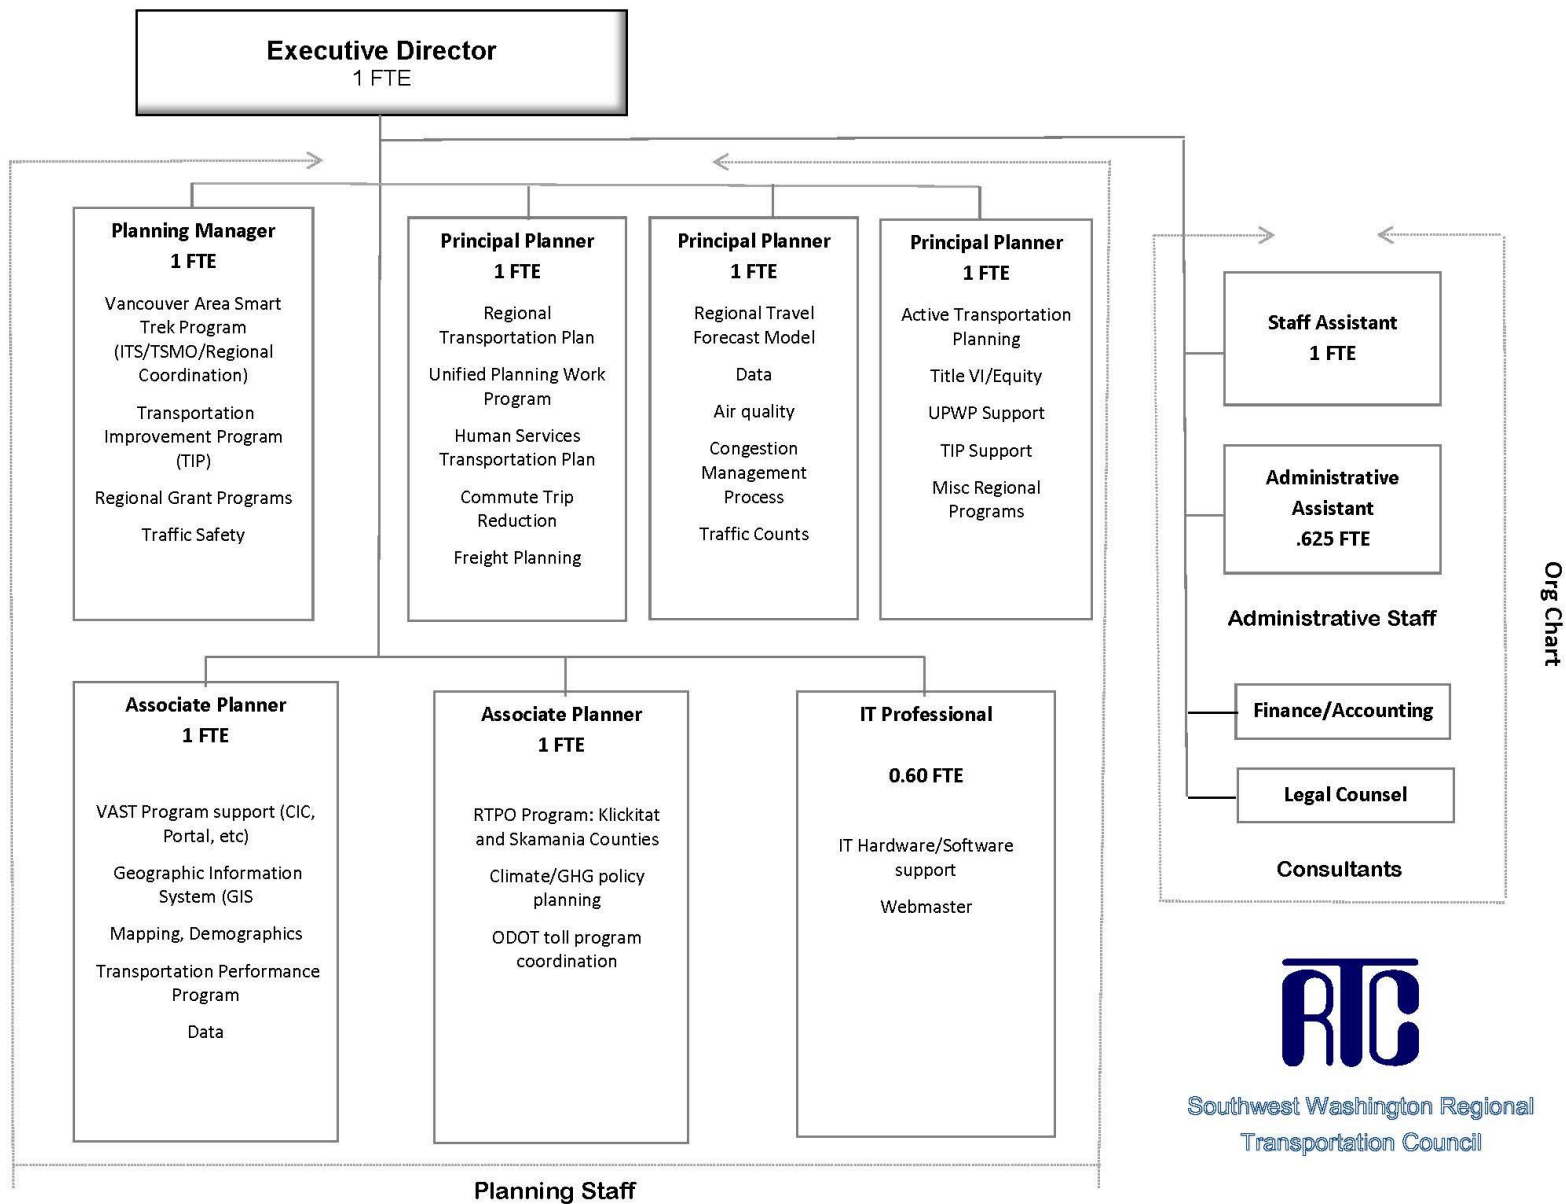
Executive Director
1 FTE

Planning Manager
1 FTE
Vancouver Area Smart Trek Program (ITS/TSMO/Regional Coordination)
Transportation Improvement Program (TIP)
Regional Grant Programs
Traffic Safety

Principal Planner
1 FTE
Regional Transportation Plan
Unified Planning Work Program
Human Services Transportation Plan
Commute Trip Reduction
Freight Planning

Principal Planner
1 FTE
Regional Travel Forecast Model
Data
Air quality
Congestion Management Process
Traffic Counts

Principal Planner
1 FTE
Active Transportation Planning
Title VI/Equity
UPWP Support
TIP Support
Misc Regional Programs

Staff Assistant
1 FTE

Administrative Assistant
.625 FTE

Administrative Staff

Org Chart

Associate Planner
1 FTE
VAST Program support (CIC, Portal, etc)
Geographic Information System (GIS
Mapping, Demographics
Transportation Performance Program
Data

Associate Planner
1 FTE
RTPO Program: Klickitat and Skamania Counties
Climate/GHG policy planning
ODOT toll program coordination

IT Professional
0.60 FTE
IT Hardware/Software support
Webmaster

Finance/Accounting

Legal Counsel

Consultants

RTC
Southwest Washington Regional Transportation Council

Planning Staff